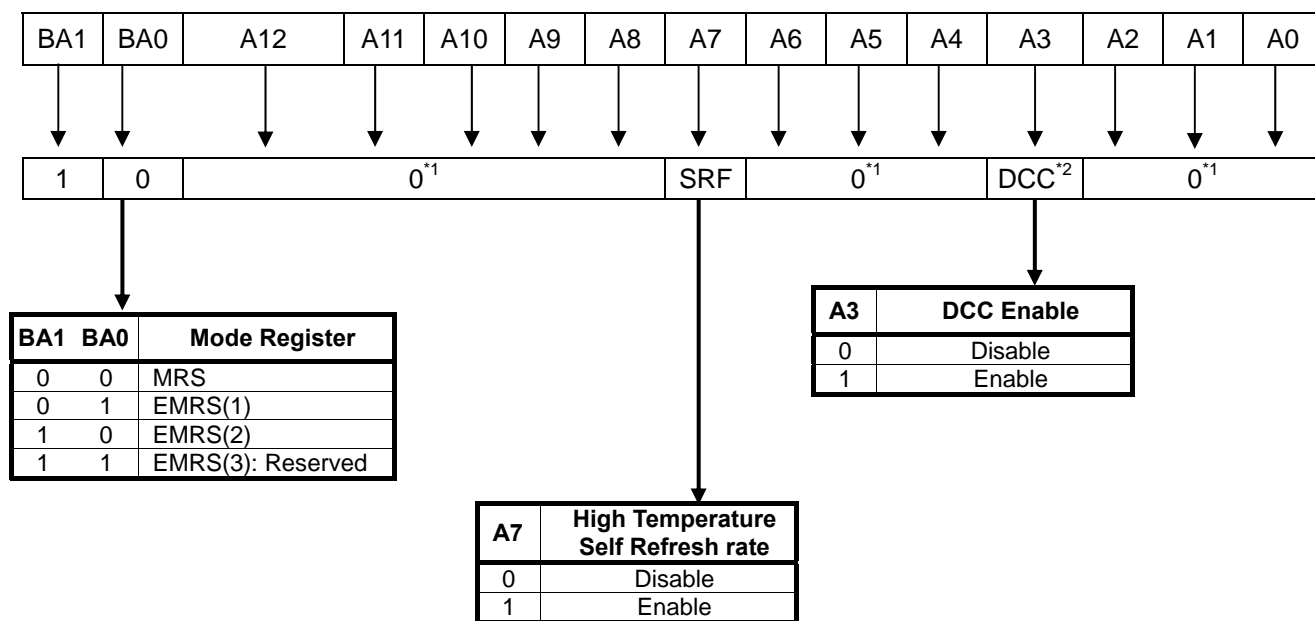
| BA1 | BA0 | A12 | A11 | A10 | A9 | A8 | A7 | A6 | A5 | A4 | A3 | A2 | A1 | A0 |
|---|---|---|---|---|---|---|---|---|---|---|---|---|---|---|

| 1 | 0 | $0^{*1}$ | SRF | $0^{*1}$ | $DCC^{*2}$ | $0^{*1}$ |
|---|---|---|---|---|---|---|

| BA1 | BA0 | Mode Register |
|---|---|---|
| 0 | 0 | MRS |
| 0 | 1 | EMRS(1) |
| 1 | 0 | EMRS(2) |
| 1 | 1 | EMRS(3): Reserved |

| A3 | DCC Enable |
|---|---|
| 0 | Disable |
| 1 | Enable |

| A7 | High Temperature Self Refresh rate |
|---|---|
| 0 | Disable |
| 1 | Enable |